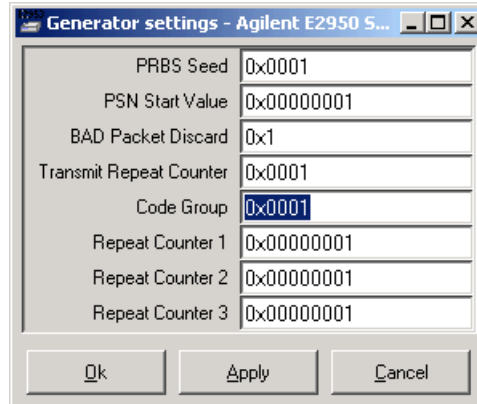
Generator settings - Agilent E2950 S...

| | |
|---|---|
| PRBS Seed | 0x0001 |
| PSN Start Value | 0x00000001 |
| BAD Packet Discard | 0x1 |
| Transmit Repeat Counter | 0x0001 |
| Code Group | 0x0001 |
| Repeat Counter 1 | 0x00000001 |
| Repeat Counter 2 | 0x00000001 |
| Repeat Counter 3 | 0x00000001 |

Ok
Apply
Cancel